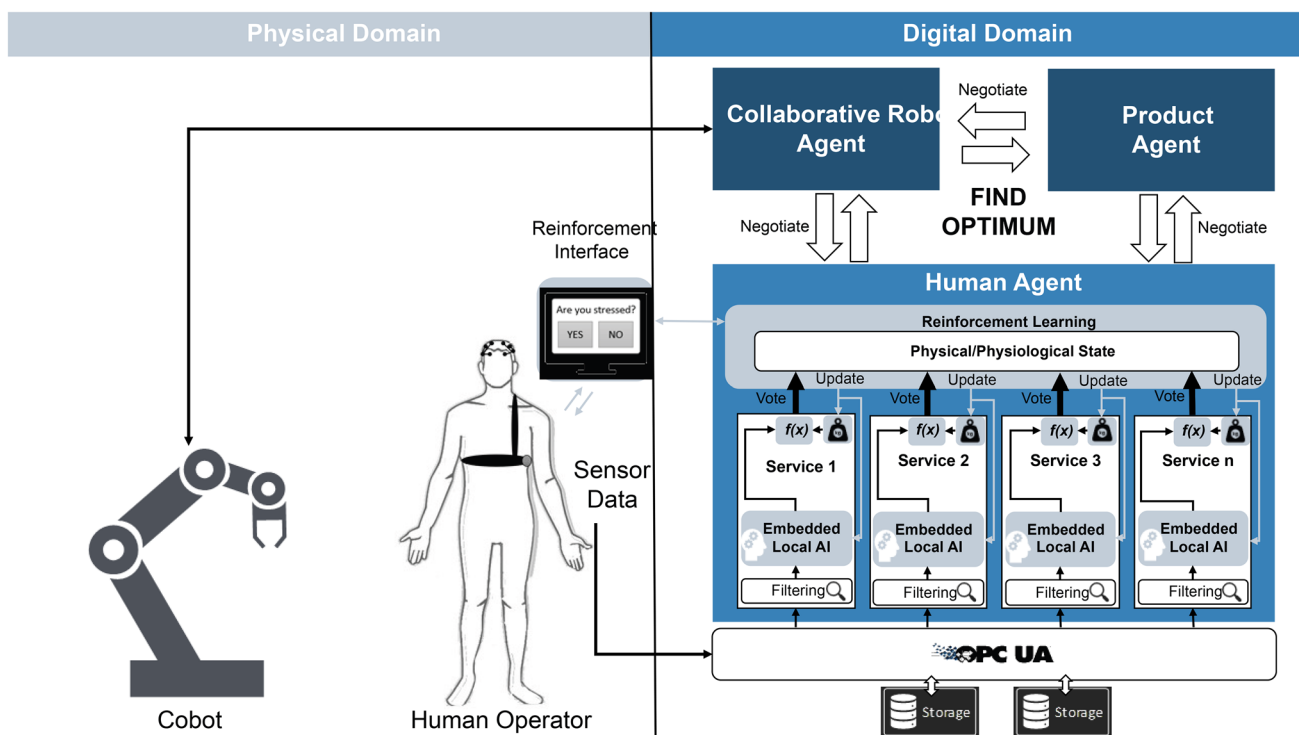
Physical Domain

Digital Domain

Collaborative Robo Agent

Negotiate

Product Agent

FIND OPTIMUM

Negotiate

Negotiate

Reinforcement Interface

Are you stressed?

YES

NO

Human Agent

Reinforcement Learning

Physical/Physiological State

Vote

Update

Vote

Update

Vote

Update

Vote

Update

$f(x)$

Service 1

Embedded Local AI

Filtering

$f(x)$

Service 2

Embedded Local AI

Filtering

$f(x)$

Service 3

Embedded Local AI

Filtering

$f(x)$

Service n

Embedded Local AI

Filtering

Sensor Data

OPC UA

Storage

Storage

Cobot

Human Operator